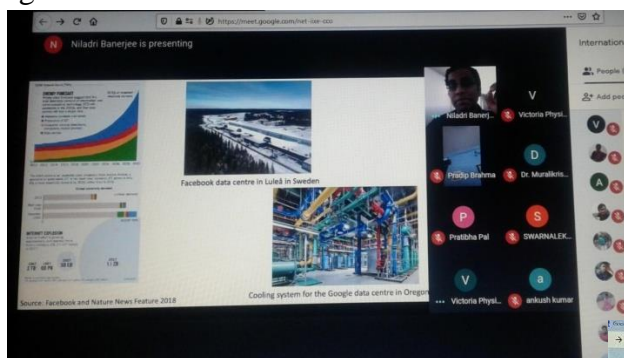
https://meet.google.com/net-ixer-ccc

N Niladri Banerjee is presenting

Internation

People

Add peo

Facebook data centre in Luleå in Sweden

Cooling system for the Google data centre in Oregon

Source: Facebook and Nature News Feature 2018

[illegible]

Niladri Banerj...

V Victoria Physi...

Pradip Brahma

D Dr. Muralikris...

P Pratibha Pal

S SWARNALEK...

V Victoria Physi...

a ankush kumar